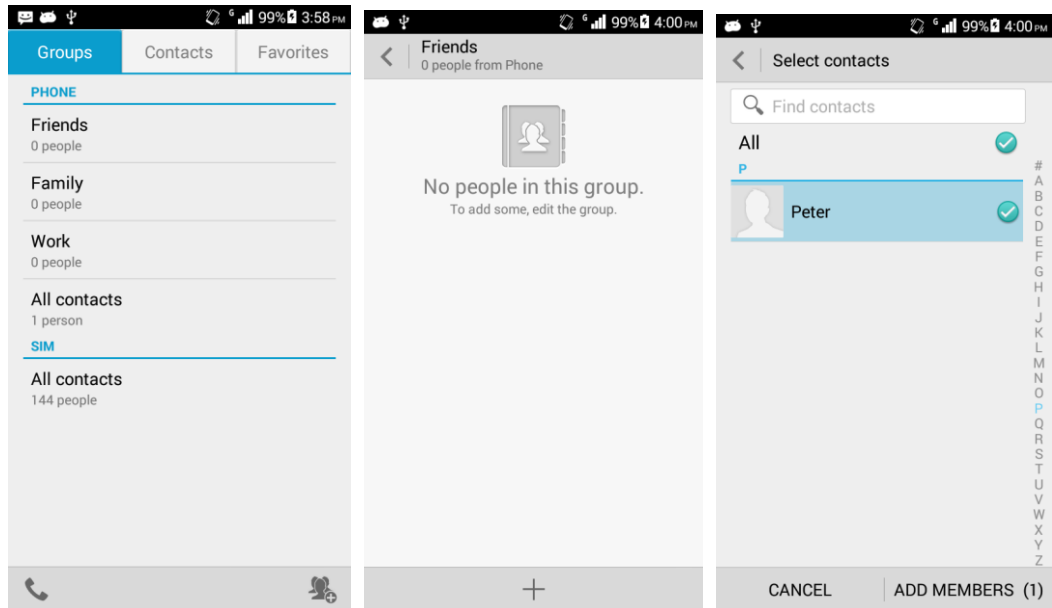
G 99% 3:58 PM

Groups | Contacts | Favorites

PHONE

Friends
0 people

Family
0 people

Work
0 people

All contacts
1 person

SIM

All contacts
144 people

G 99% 4:00 PM

Friends
0 people from Phone

No people in this group.
To add some, edit the group.

+

G 99% 4:00 PM

Select contacts

Find contacts

All

P

Peter

# A B C D E F G H I J K L M N O P Q R S T U V W X Y Z

CANCEL | ADD MEMBERS (1)